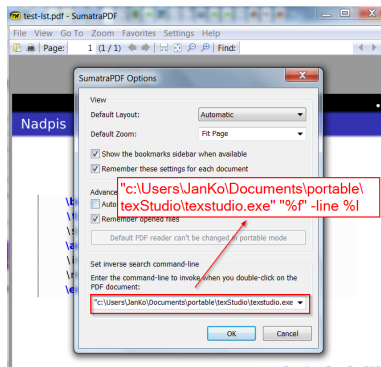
test-lst.pdf - SumatraPDF

File View Go To Zoom Favorites Settings Help

Page: 1 (1 / 1) Find:

Nadpis

SumatraPDF Options

View

Default Layout: Automatic

Default Zoom: Fit Page

Show the bookmarks sidebar when available

Remember these settings for each document

Advance

Auto

Remember opened files

Default PDF reader can't be changed in portable mode

"c:\Users\JanKo\Documents\portable\texStudio\texstudio.exe" "%f" -line %l

Set inverse search command-line

Enter the command-line to invoke when you double-click on the PDF document:

"c:\Users\JanKo\Documents\portable\texStudio\texstudio.exe

OK Cancel